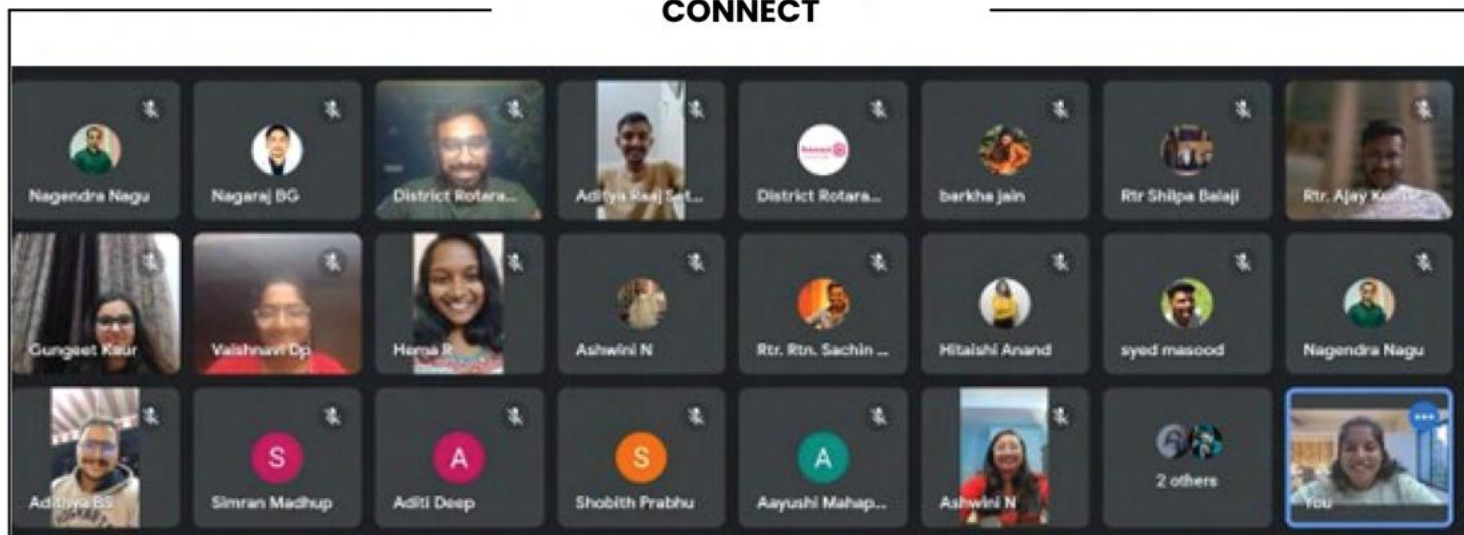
CONNECT

Nagendra Nagu

Nagaraj BG

District Rotara...

Aditya Raaj Set...

District Rotara...

barkha jain

Rtr Shilpa Balaji

Rtr. Ajay K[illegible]

Gungeet Kaur

Vaishnavi Dp

Hema R

Ashwini N

Rtr. Rtn. Sachin ...

Hitaishi Anand

syed masood

Nagendra Nagu

Adithya BS

S
Simran Madhup

A
Aditi Deep

S
Shobith Prabhu

A
Aayushi Mahap...

Ashwini N

2 others

You